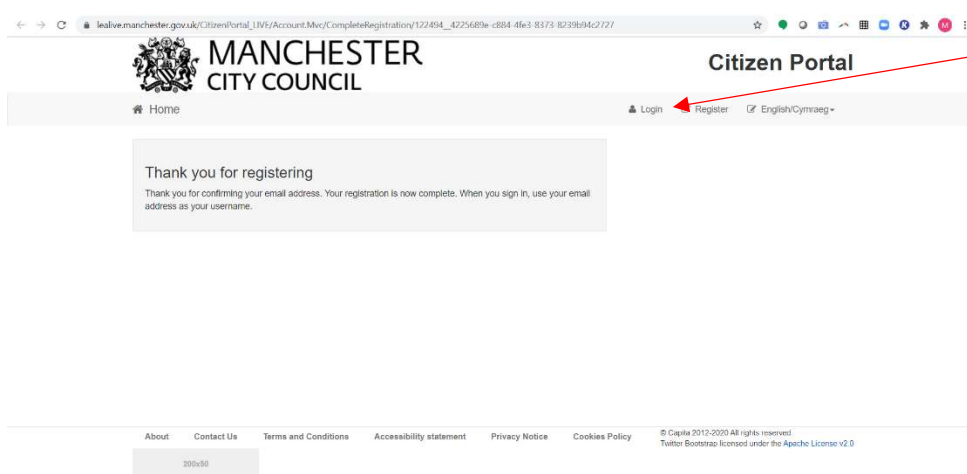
lealive.manchester.gov.uk/CitizenPortal_LIVE/Account.Mvc/CompleteRegistration/122494_4225689e-c884-4fe3-8373-8239b94c2727

MANCHESTER CITY COUNCIL

Citizen Portal

Home

Login Register English/Cymraeg

Thank you for registering

Thank you for confirming your email address. Your registration is now complete. When you sign in, use your email address as your username.

About Contact Us Terms and Conditions Accessibility statement Privacy Notice Cookies Policy

© Capita 2012-2020 All rights reserved.
Twitter Bootstrap licensed under the Apache License v2.0

200x50